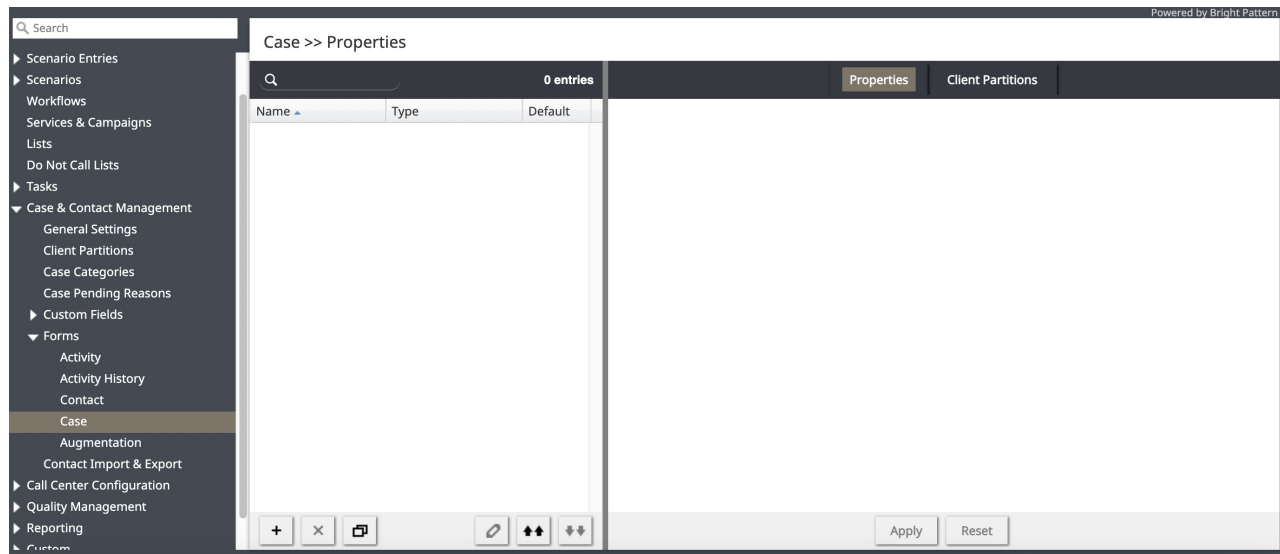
Powered by Bright Pattern

Search

Scenario Entries
Scenarios
Workflows
Services & Campaigns
Lists
Do Not Call Lists
Tasks
Case & Contact Management
General Settings
Client Partitions
Case Categories
Case Pending Reasons
Custom Fields
Forms
Activity
Activity History
Contact
Case
Augmentation
Contact Import & Export
Call Center Configuration
Quality Management
Reporting
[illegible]

Case >> Properties

0 entries

| Name | Type | Default |
|---|---|---|

Properties
Client Partitions

+ × 

Apply
Reset